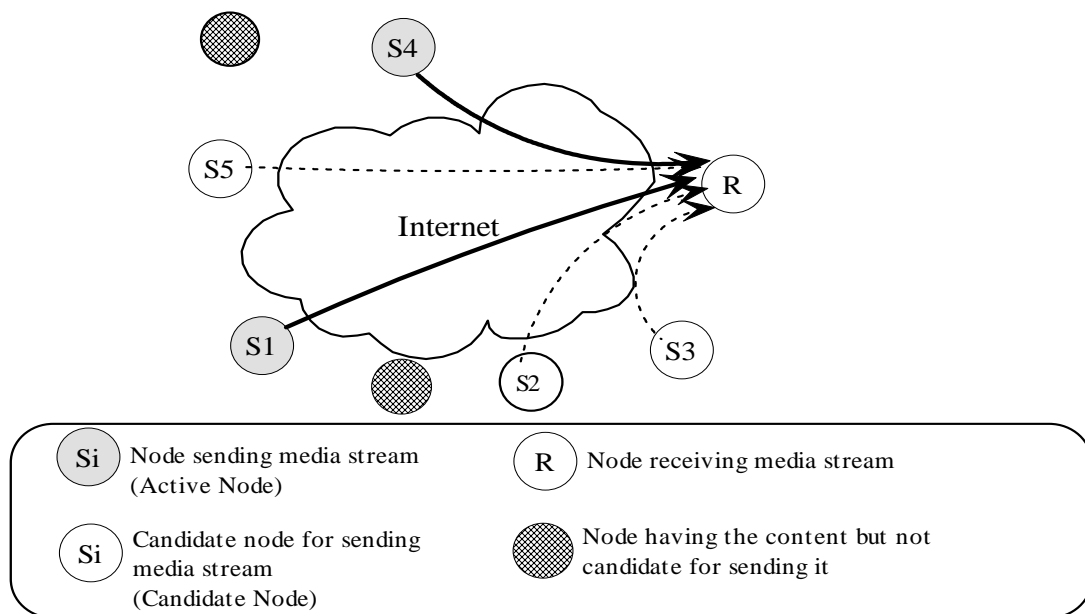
S4

S5

R

Internet

S1

S2

S3

Si Node sending media stream (Active Node)

R Node receiving media stream

Si Candidate node for sending media stream (Candidate Node)

Node having the content but not candidate for sending it